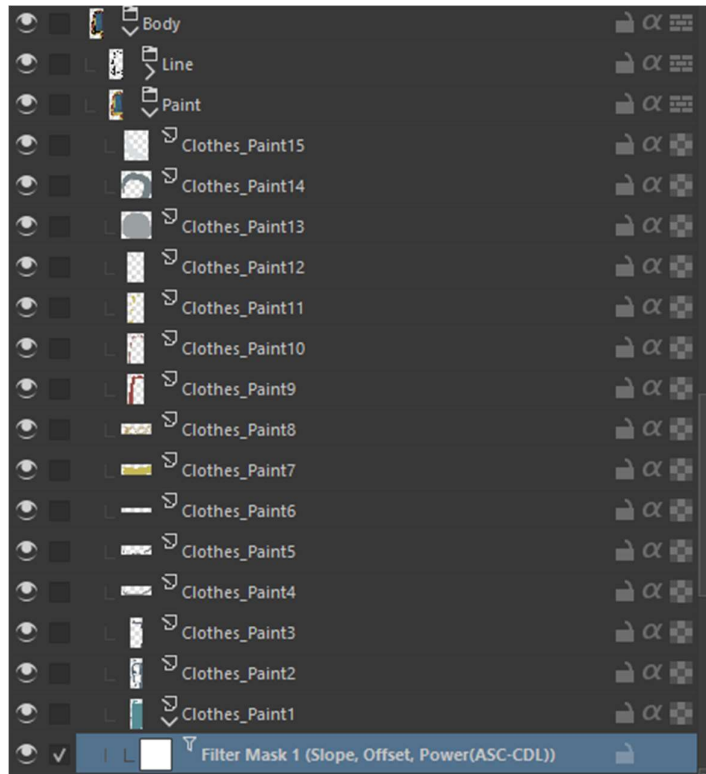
Body
Line
Paint
Clothes_Paint15
Clothes_Paint14
Clothes_Paint13
Clothes_Paint12
Clothes_Paint11
Clothes_Paint10
Clothes_Paint9
Clothes_Paint8
Clothes_Paint7
Clothes_Paint6
Clothes_Paint5
Clothes_Paint4
Clothes_Paint3
Clothes_Paint2
Clothes_Paint1
Filter Mask 1 (Slope, Offset, Power(ASC-CDL))